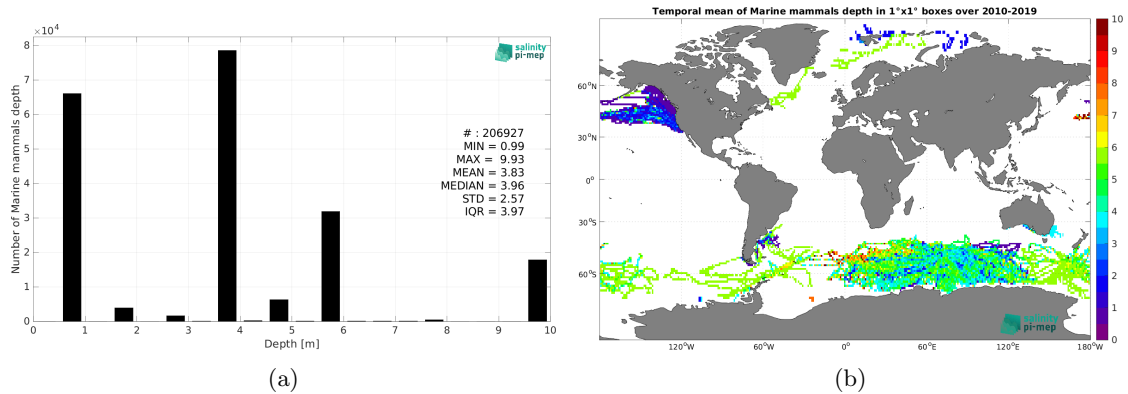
$\times 10^4$
8
7
6
5
4
3
2
1
0
Number of Marine mammals depth
salinity pi-mep
# : 206927
MIN = 0.99
MAX = 9.93
MEAN = 3.83
MEDIAN = 3.96
STD = 2.57
IQR = 3.97
0 1 2 3 4 5 6 7 8 9 10
Depth [m]
(a)

Temporal mean of Marine mammals depth in 1°x1° boxes over 2010-2019
60°N
30°N
0°
30°S
60°S
120°W 60°W 0° 60°E 120°E 180°W
salinity pi-mep
10
9
8
7
6
5
4
3
2
1
0
(b)